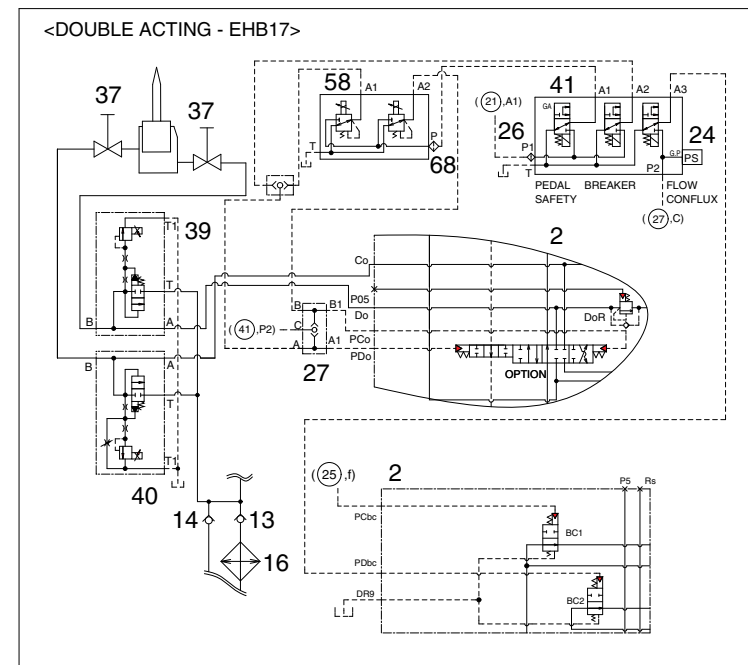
<DOUBLE ACTING - EHB17>

37
37
58
A1
A2
T
P
68
(21),A1)
26
41
GA
A1
A2
A3
P1
T
PEDAL SAFETY
BREAKER
P2
G.P
PS
24
FLOW CONFLUX
(27),C)
39
T1
T
B
A
2
Co
P05
Do
DoR
B
B1
(41),P2)
C
A
A1
PCo
PDo
27
OPTION
B
A
T
T1
40
14
13
16
(25),f)
2
P5
Rs
PCbc
BC1
PDbc
DR9
BC2